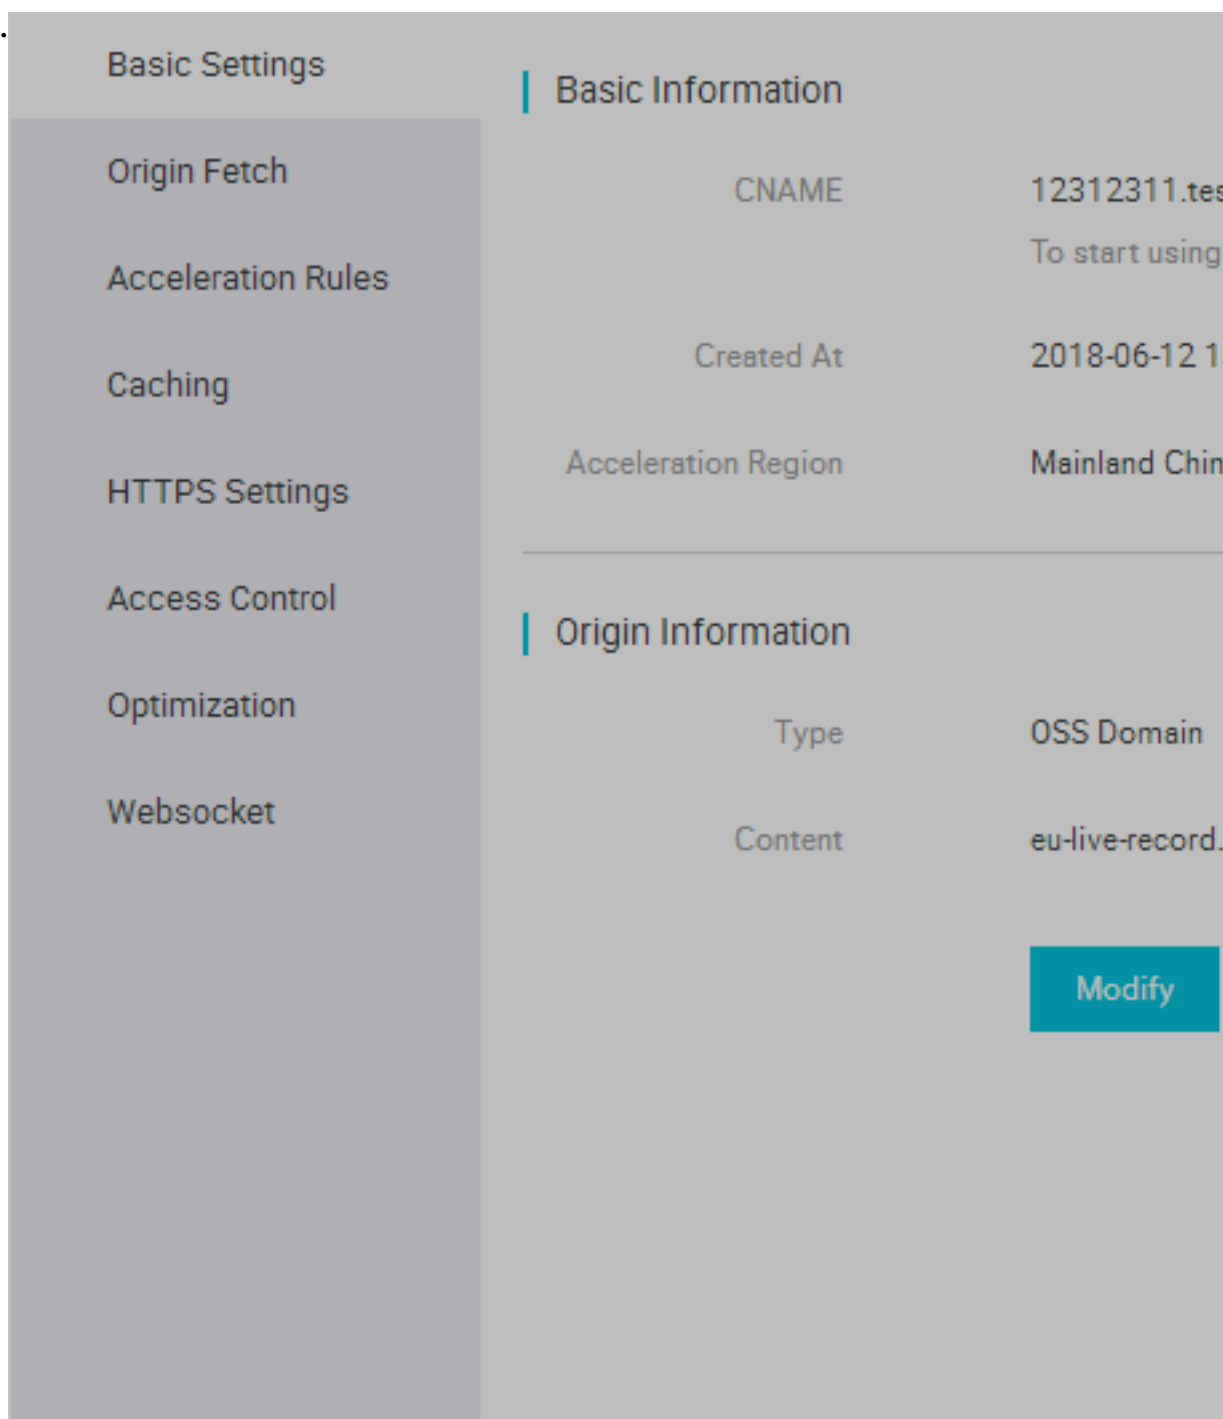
Basic Settings
Origin Fetch
Acceleration Rules
Caching
HTTPS Settings
Access Control
Optimization
Websocket

Basic Information

CNAME 12312311.tes
To start using

Created At 2018-06-12 1

Acceleration Region Mainland Chin

Origin Information

Type OSS Domain

Content eu-live-record.

Modify